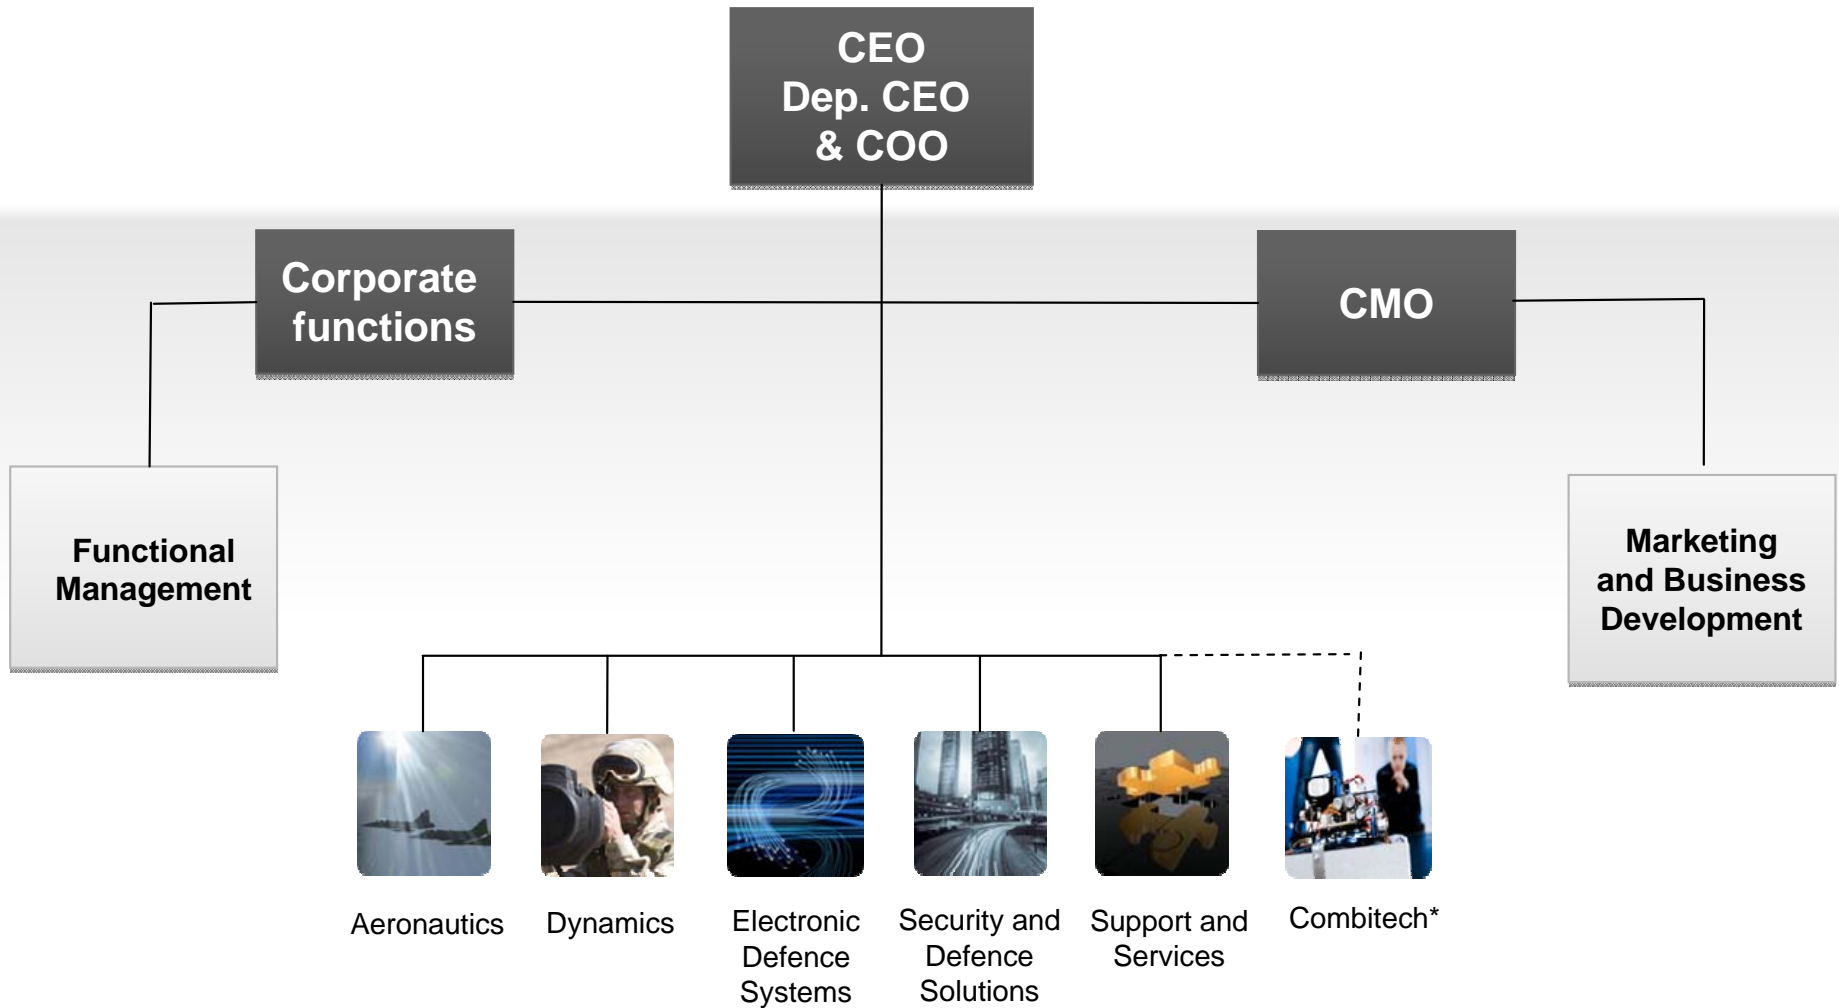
CEO
Dep. CEO
& COO

Corporate functions

CMO

Functional Management

Marketing and Business Development

Aeronautics

Dynamics

Electronic Defence Systems

Security and Defence Solutions

Support and Services

Combitech*